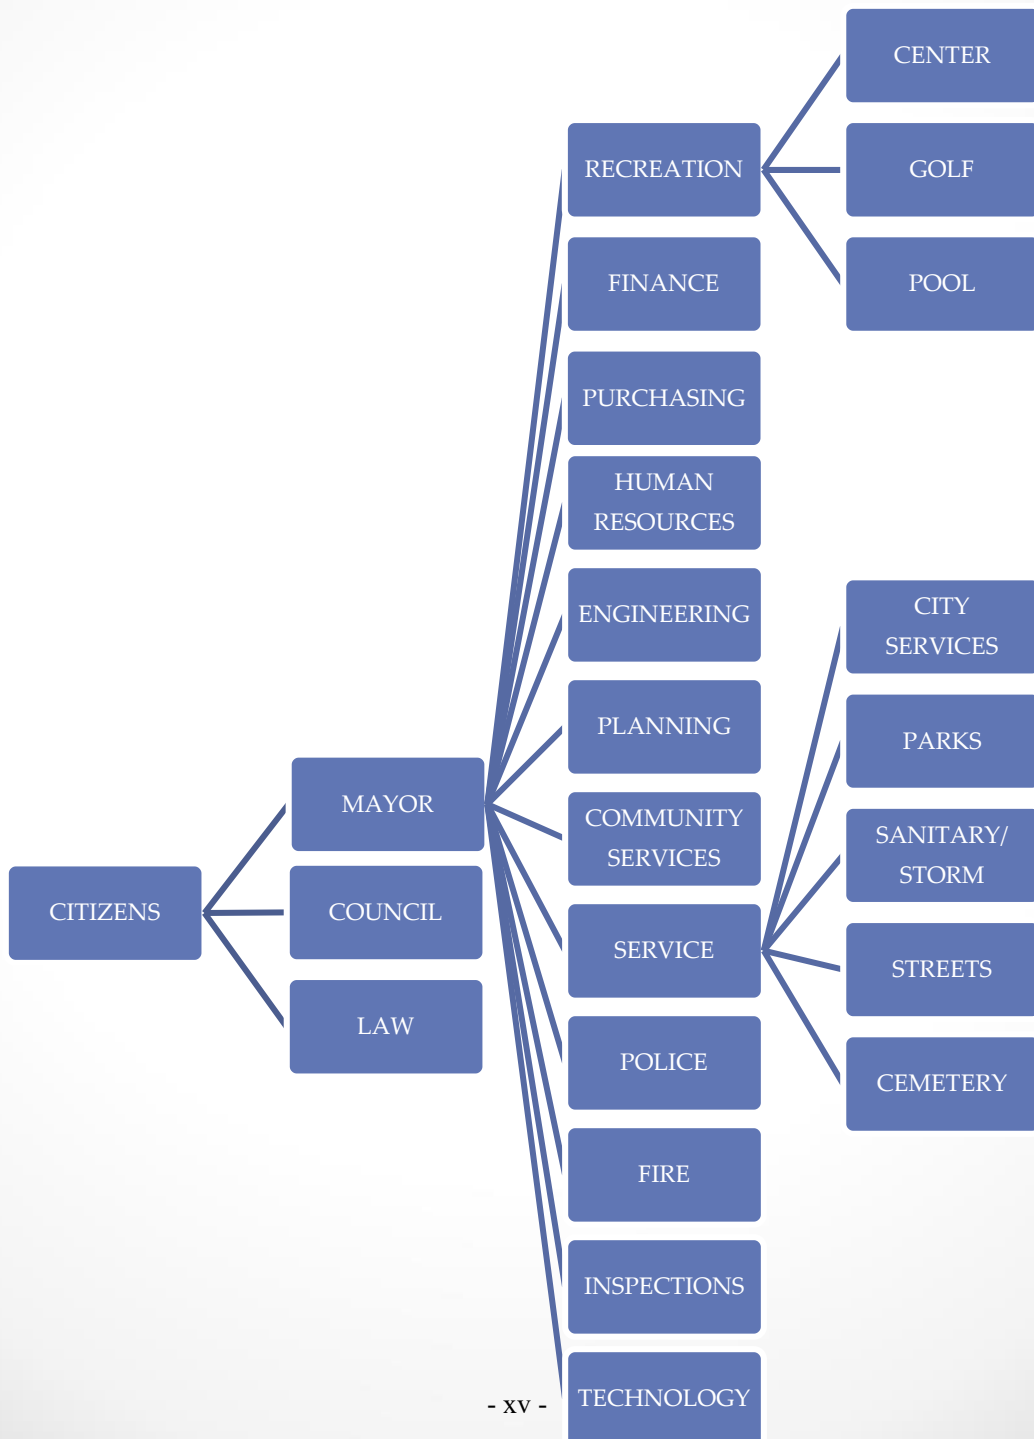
CITIZENS

MAYOR

COUNCIL

LAW

RECREATION

FINANCE

PURCHASING

HUMAN RESOURCES

ENGINEERING

PLANNING

COMMUNITY SERVICES

SERVICE

POLICE

FIRE

INSPECTIONS

TECHNOLOGY

CENTER

GOLF

POOL

CITY SERVICES

PARKS

SANITARY/ STORM

STREETS

CEMETERY

- xv -